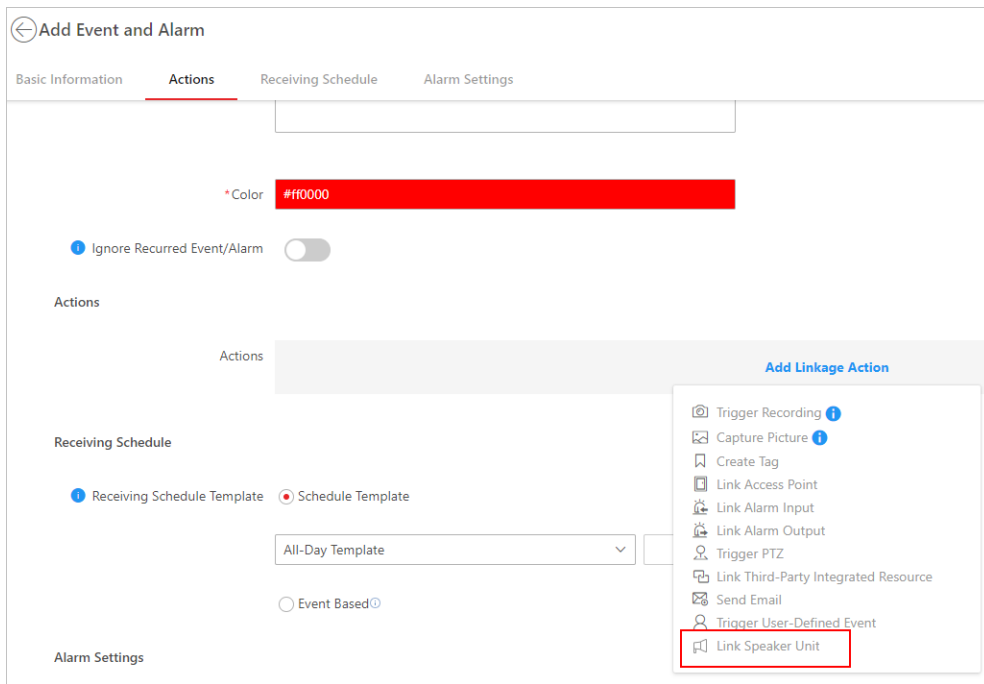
Add Event and Alarm

Basic Information
Actions
Receiving Schedule
Alarm Settings

*Color #ff0000

Ignore Recurred Event/Alarm

Actions

Actions
Add Linkage Action

Trigger Recording
Capture Picture
Create Tag
Link Access Point
Link Alarm Input
Link Alarm Output
Trigger PTZ
Link Third-Party Integrated Resource
Send Email
Trigger User-Defined Event
Link Speaker Unit

Receiving Schedule

Receiving Schedule Template
Schedule Template

All-Day Template

Event Based

Alarm Settings